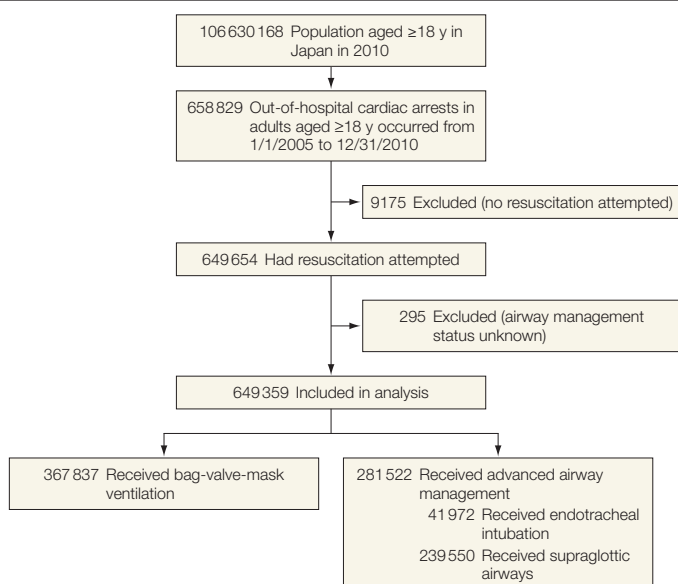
106 630 168 Population aged ≥18 y in Japan in 2010

658 829 Out-of-hospital cardiac arrests in adults aged ≥18 y occurred from 1/1/2005 to 12/31/2010

9175 Excluded (no resuscitation attempted)

649 654 Had resuscitation attempted

295 Excluded (airway management status unknown)

649 359 Included in analysis

367 837 Received bag-valve-mask ventilation

281 522 Received advanced airway management
41 972 Received endotracheal intubation
239 550 Received supraglottic airways